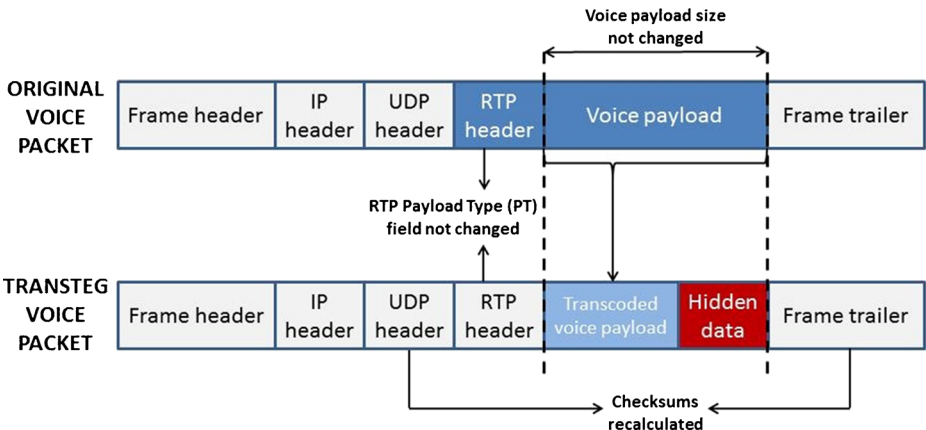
Voice payload size not changed

ORIGINAL VOICE PACKET

| Frame header | IP header | UDP header | RTP header | Voice payload | Frame trailer |
|---|---|---|---|---|---|

RTP Payload Type (PT) field not changed

TRANSTEG VOICE PACKET

| Frame header | IP header | UDP header | RTP header | Transcoded voice payload | Hidden data | Frame trailer |
|---|---|---|---|---|---|---|

Checksums recalculated